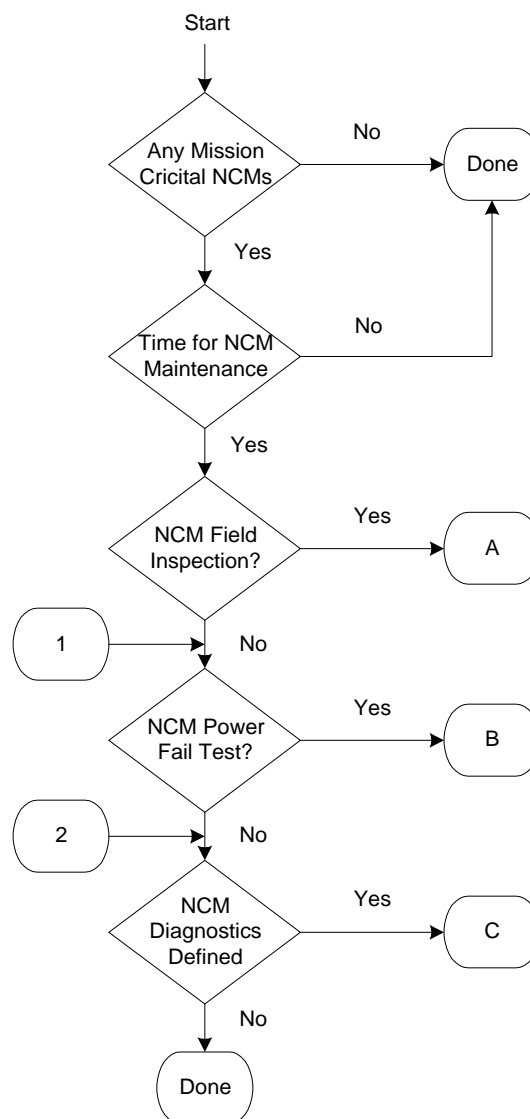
Start

Any Mission Cricital NCMs

No

Done

Yes

Time for NCM Maintenance

No

Yes

NCM Field Inspection?

Yes

A

1

No

NCM Power Fail Test?

Yes

B

2

No

NCM Diagnostics Defined

Yes

C

No

Done